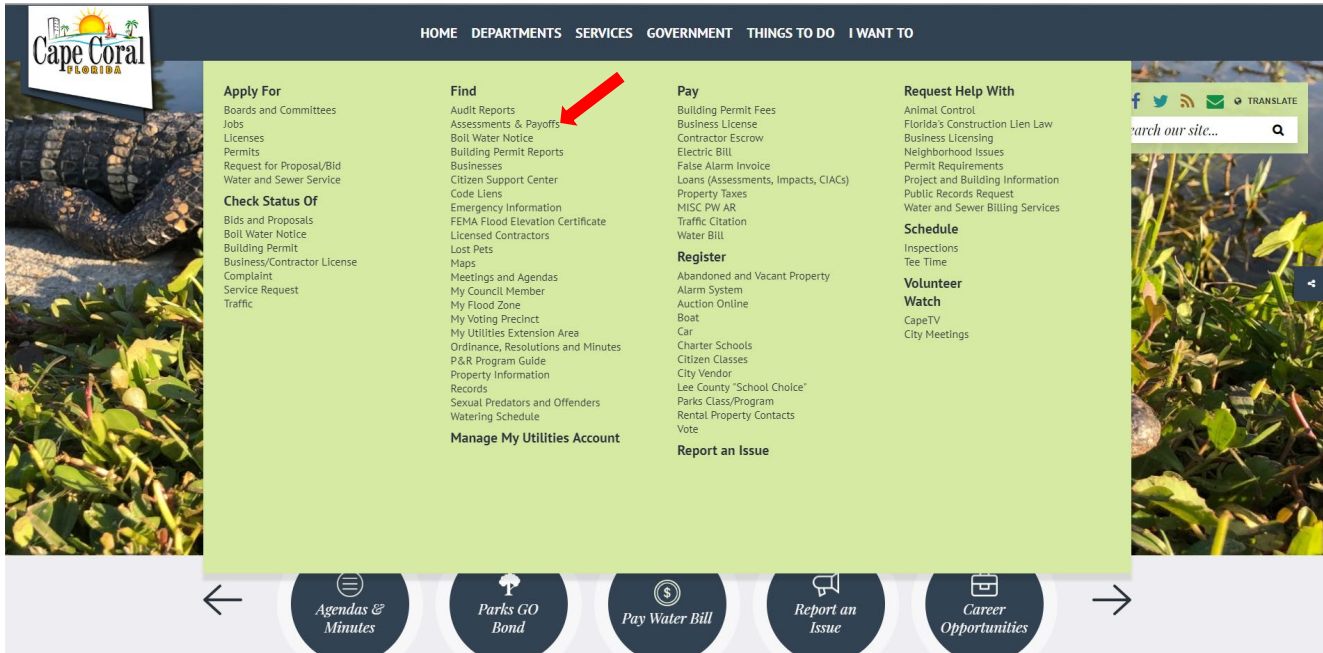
Cape Coral FLORIDA

HOME DEPARTMENTS SERVICES GOVERNMENT THINGS TO DO I WANT TO

TRANSLATE

arch our site...

Apply For
Boards and Committees
Jobs
Licenses
Permits
Request for Proposal/Bid
Water and Sewer Service

Check Status Of
Bids and Proposals
Boil Water Notice
Building Permit
Business/Contractor License
Complaint
Service Request
Traffic

Find
Audit Reports
Assessments & Payoffs
Boil Water Notice
Building Permit Reports
Businesses
Citizen Support Center
Code Liens
Emergency Information
FEMA Flood Elevation Certificate
Licensed Contractors
Lost Pets
Maps
Meetings and Agendas
My Council Member
My Flood Zone
My Voting Precinct
My Utilities Extension Area
Ordinance, Resolutions and Minutes
P&R Program Guide
Property Information
Records
Sexual Predators and Offenders
Watering Schedule

Manage My Utilities Account

Pay
Building Permit Fees
Business License
Contractor Escrow
Electric Bill
False Alarm Invoice
Loans (Assessments, Impacts, CIACs)
Property Taxes
MISC PW AR
Traffic Citation
Water Bill

Register
Abandoned and Vacant Property
Alarm System
Auction Online
Boat
Car
Charter Schools
Citizen Classes
City Vendor
Lee County "School Choice"
Parks Class/Program
Rental Property Contacts
Vote

Report an Issue

Request Help With
Animal Control
Florida's Construction Lien Law
Business Licensing
Neighborhood Issues
Permit Requirements
Project and Building Information
Public Records Request
Water and Sewer Billing Services

Schedule
Inspections
Tee Time

Volunteer

Watch
CapeTV
City Meetings

Agendas & Minutes

Parks GO Bond

Pay Water Bill

Report an Issue

Career Opportunities